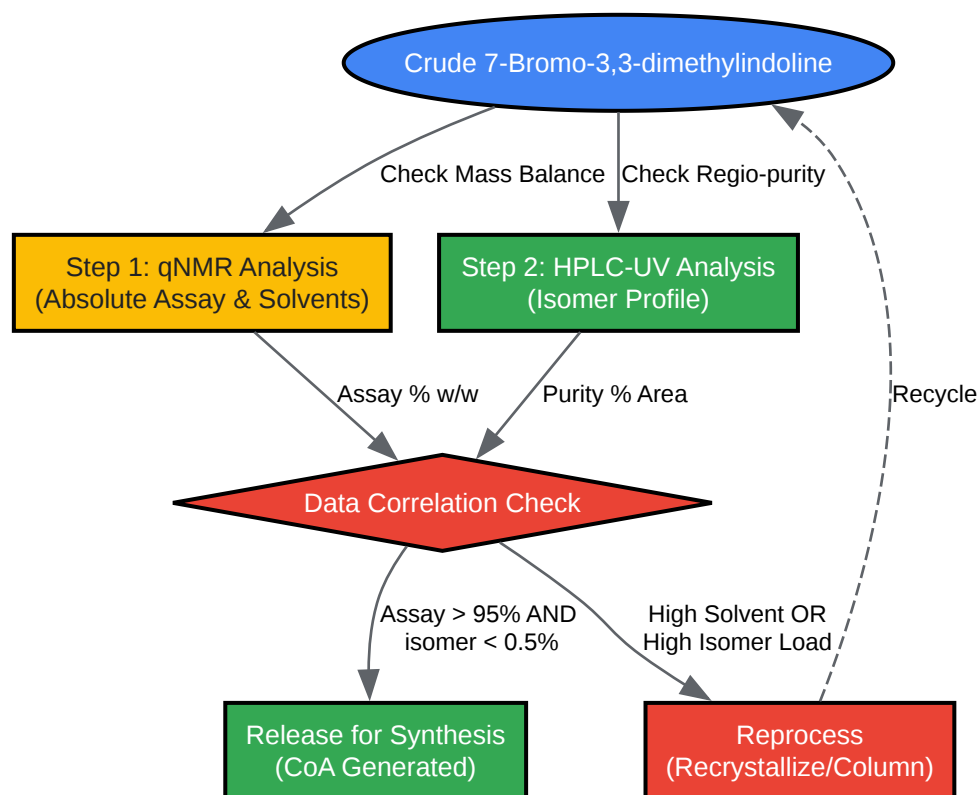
Crude 7-Bromo-3,3-dimethylindoline

Check Mass Balance

Check Regio-purity

Step 1: qNMR Analysis
(Absolute Assay & Solvents)

Step 2: HPLC-UV Analysis
(Isomer Profile)

Recycle

Assay % w/w

Purity % Area

Data Correlation Check

Assay > 95% AND
isomer < 0.5%

High Solvent OR
High Isomer Load

Release for Synthesis
(CoA Generated)

Reprocess
(Recrystallize/Column)